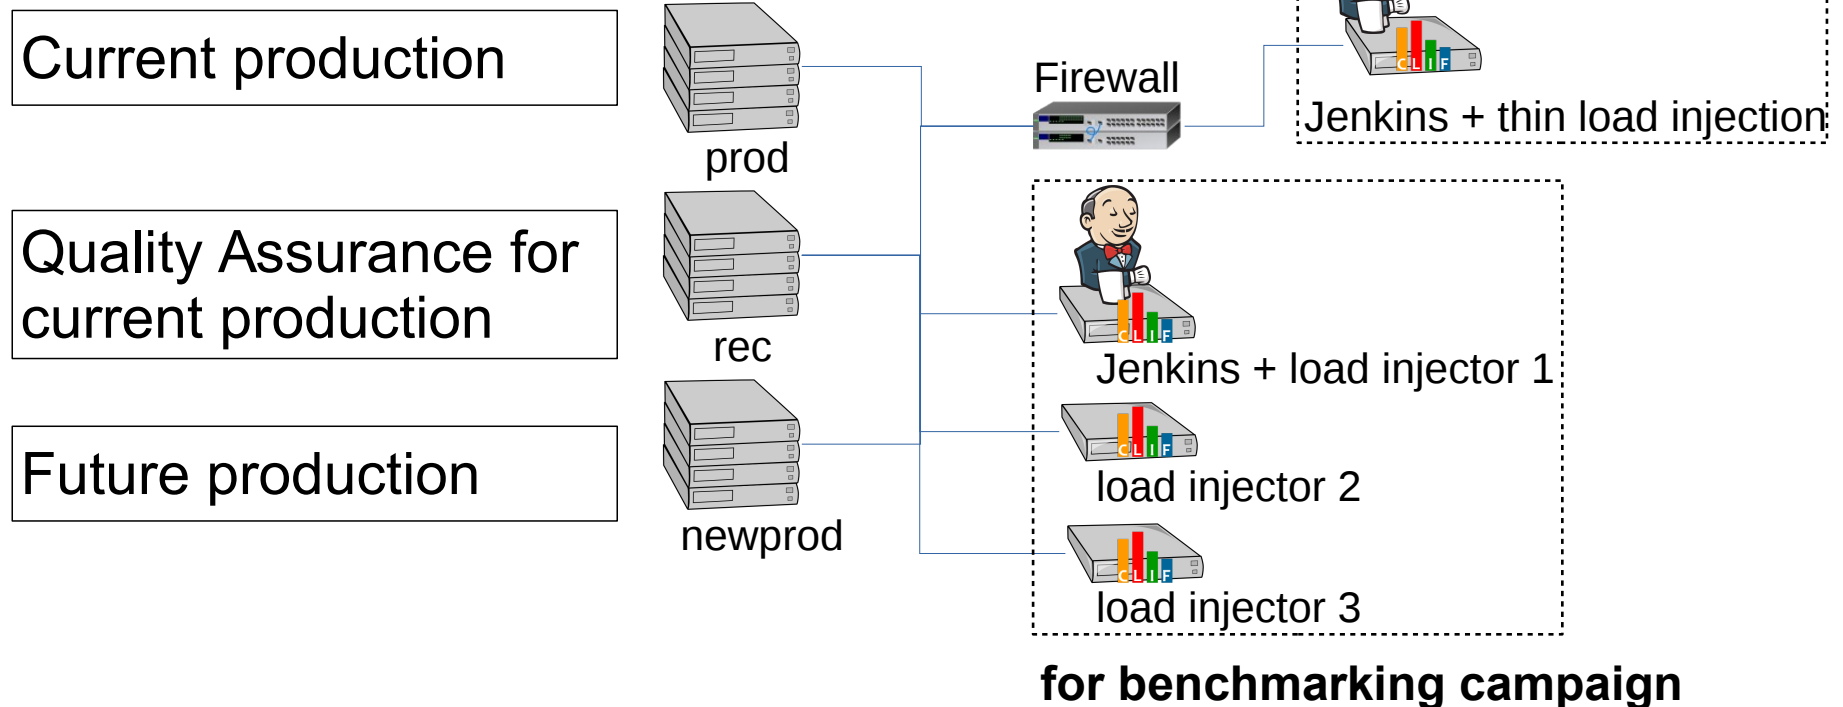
Current production

Quality Assurance for current production

Future production

prod

rec

newprod

Firewall

CLIF

Jenkins + thin load injection

CLIF

Jenkins + load injector 1

CLIF

load injector 2

CLIF

load injector 3

for benchmarking campaign